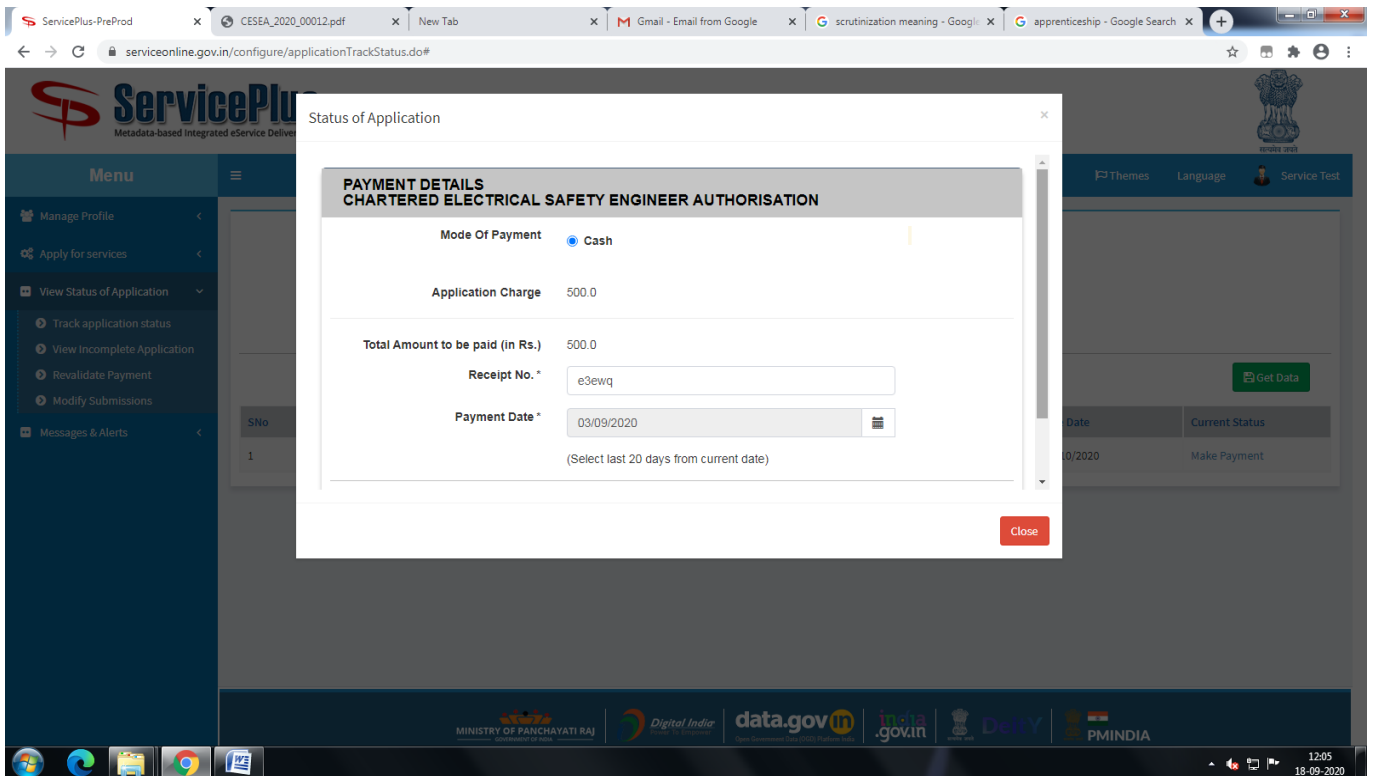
ServicePlus-PreProd ×
CESEA_2020_00012.pdf ×
New Tab ×
Gmail - Email from Google ×
scrutinization meaning - Google ×
apprenticeship - Google Search ×

serviceonline.gov.in/configure/applicationTrackStatus.do#

ServicePlus
Metadata-based Integrated eService Delivery

सत्यमेव जयते

Menu
Themes Language Service Test

Manage Profile
Apply for services
View Status of Application
Track application status
View Incomplete Application
Revalidate Payment
Modify Submissions
Messages & Alerts

Get Data

| SNo | Date | Current Status |
|---|---|---|
| 1 | 10/2020 | Make Payment |

Status of Application ×

PAYMENT DETAILS
CHARTERED ELECTRICAL SAFETY ENGINEER AUTHORISATION

Mode Of Payment Cash

Application Charge 500.0

Total Amount to be paid (in Rs.) 500.0

Receipt No. * e3ewq

Payment Date * 03/09/2020

(Select last 20 days from current date)

Close

MINISTRY OF PANCHAYATI RAJ
Digital India
data.gov.in
india.gov.in
PMINDIA

12:05
18-09-2020